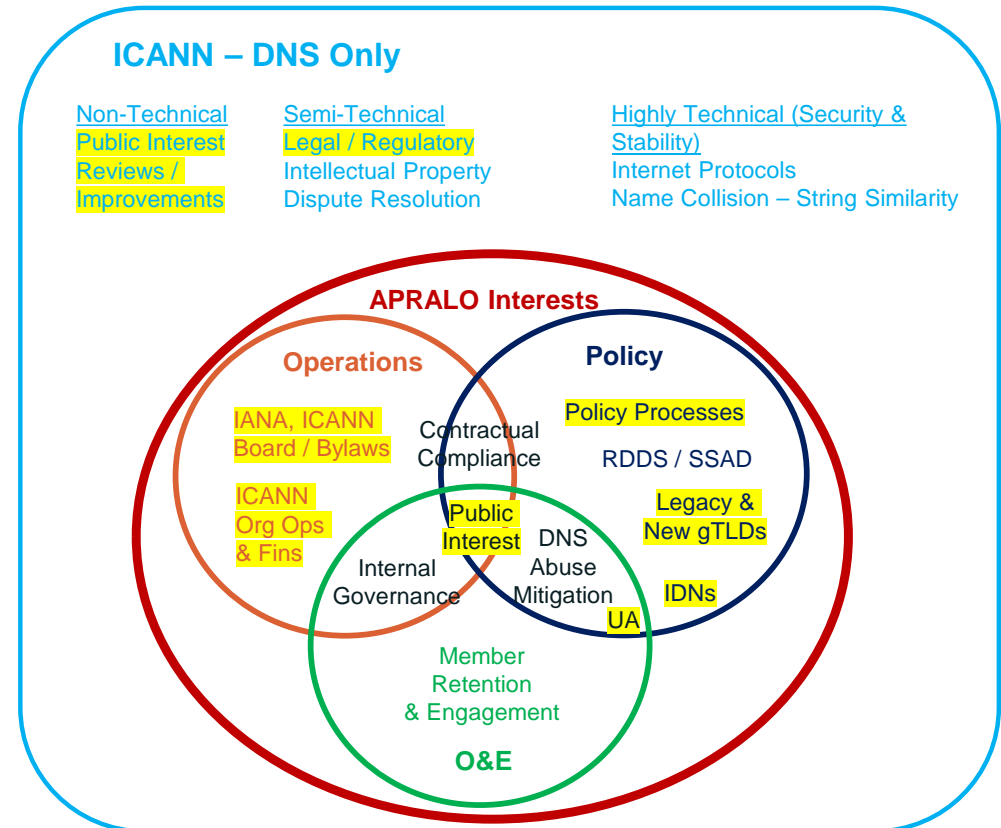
ICANN – DNS Only

Non-Technical
Public Interest
Reviews / Improvements

Semi-Technical
Legal / Regulatory
Intellectual Property
Dispute Resolution

Highly Technical (Security & Stability)
Internet Protocols
Name Collision – String Similarity

APRALO Interests

Operations

IANA, ICANN Board / Bylaws

ICANN Org Ops & Fins

Policy

Policy Processes

RDDS / SSAD

Legacy & New gTLDs

IDNs

Contractual Compliance

Public Interest

DNS Abuse Mitigation

UA

Internal Governance

Member Retention & Engagement

O&E